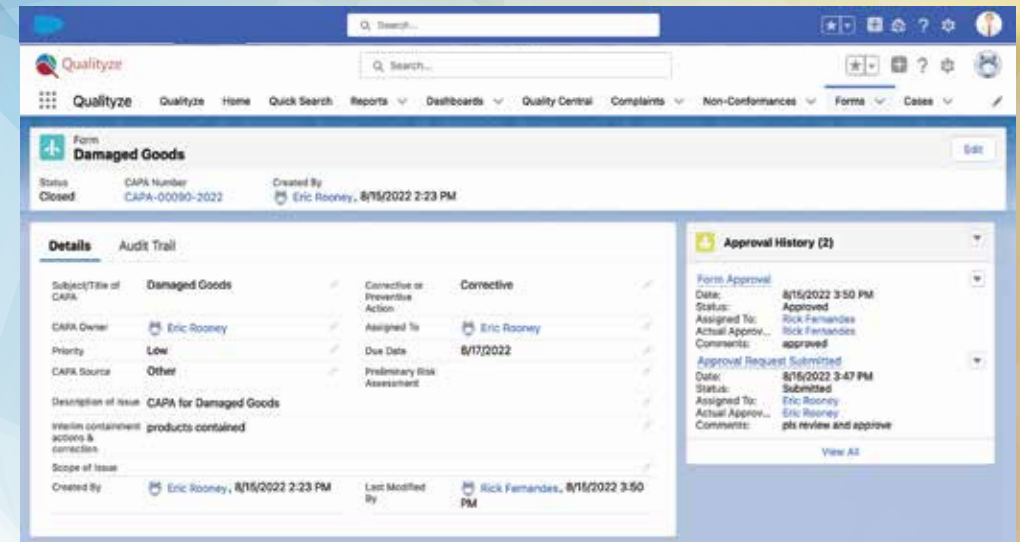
Search...

Qualityze

Search...

Qualityze Qualityze Home Quick Search Reports Dashboards Quality Central Complaints Non-Conformances Forms Cases

Form
Damaged Goods

Edit

Status
Closed

CAPA Number
CAPA-00090-2022

Created By
Eric Rooney, 8/15/2022 2:23 PM

Details Audit Trail

| | | | |
|---|---|---|---|
| Subject/Title of CAPA | Damaged Goods | Corrective or Preventive Action | Corrective |
| CAPA Owner | Eric Rooney | Assigned To | Eric Rooney |
| Priority | Low | Due Date | 8/17/2022 |
| CAPA Source | Other | Preliminary Risk Assessment | |
| Description of Issue | CAPA for Damaged Goods | | |
| Interim containment actions & correction | products contained | | |
| Scope of Issue | | | |
| Created By | Eric Rooney, 8/15/2022 2:23 PM | Last Modified By | Rick Fernandes, 8/15/2022 3:50 PM |

Approval History (2)

Form Approval
Date: 8/15/2022 3:50 PM
Status: Approved
Assigned To: Rick Fernandes
Actual Approv... Rick Fernandes
Comments: approved

Approval Request Submitted
Date: 8/15/2022 3:47 PM
Status: Submitted
Assigned To: Eric Rooney
Actual Approv... Eric Rooney
Comments: pls review and approve

View All